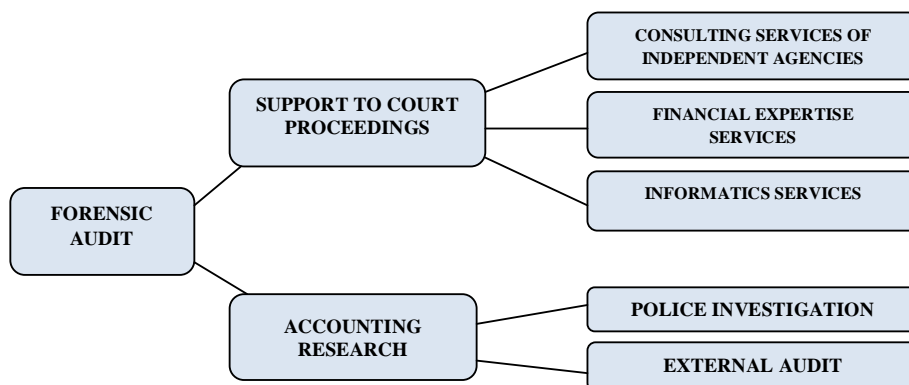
FORENSIC AUDIT

SUPPORT TO COURT PROCEEDINGS

CONSULTING SERVICES OF INDEPENDENT AGENCIES

FINANCIAL EXPERTISE SERVICES

INFORMATICS SERVICES

ACCOUNTING RESEARCH

POLICE INVESTIGATION

EXTERNAL AUDIT